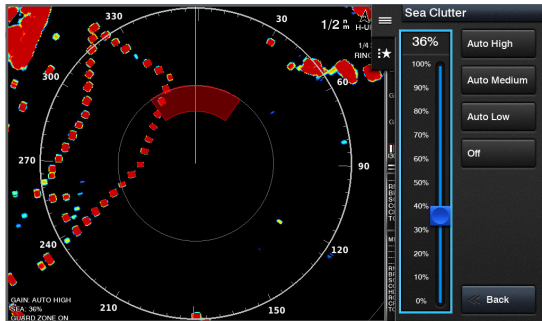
330

30

1/2 nm

H-U

1/4

RING

300

60

270

90

240

120

210

150

GAIN: AUTO HIGH
SEA: 36%
GUARD ZONE ON

Sea Clutter

36%

100%
90%
80%
70%
60%
50%
40%
30%
20%
10%
0%

Auto High

Auto Medium

Auto Low

Off

Back